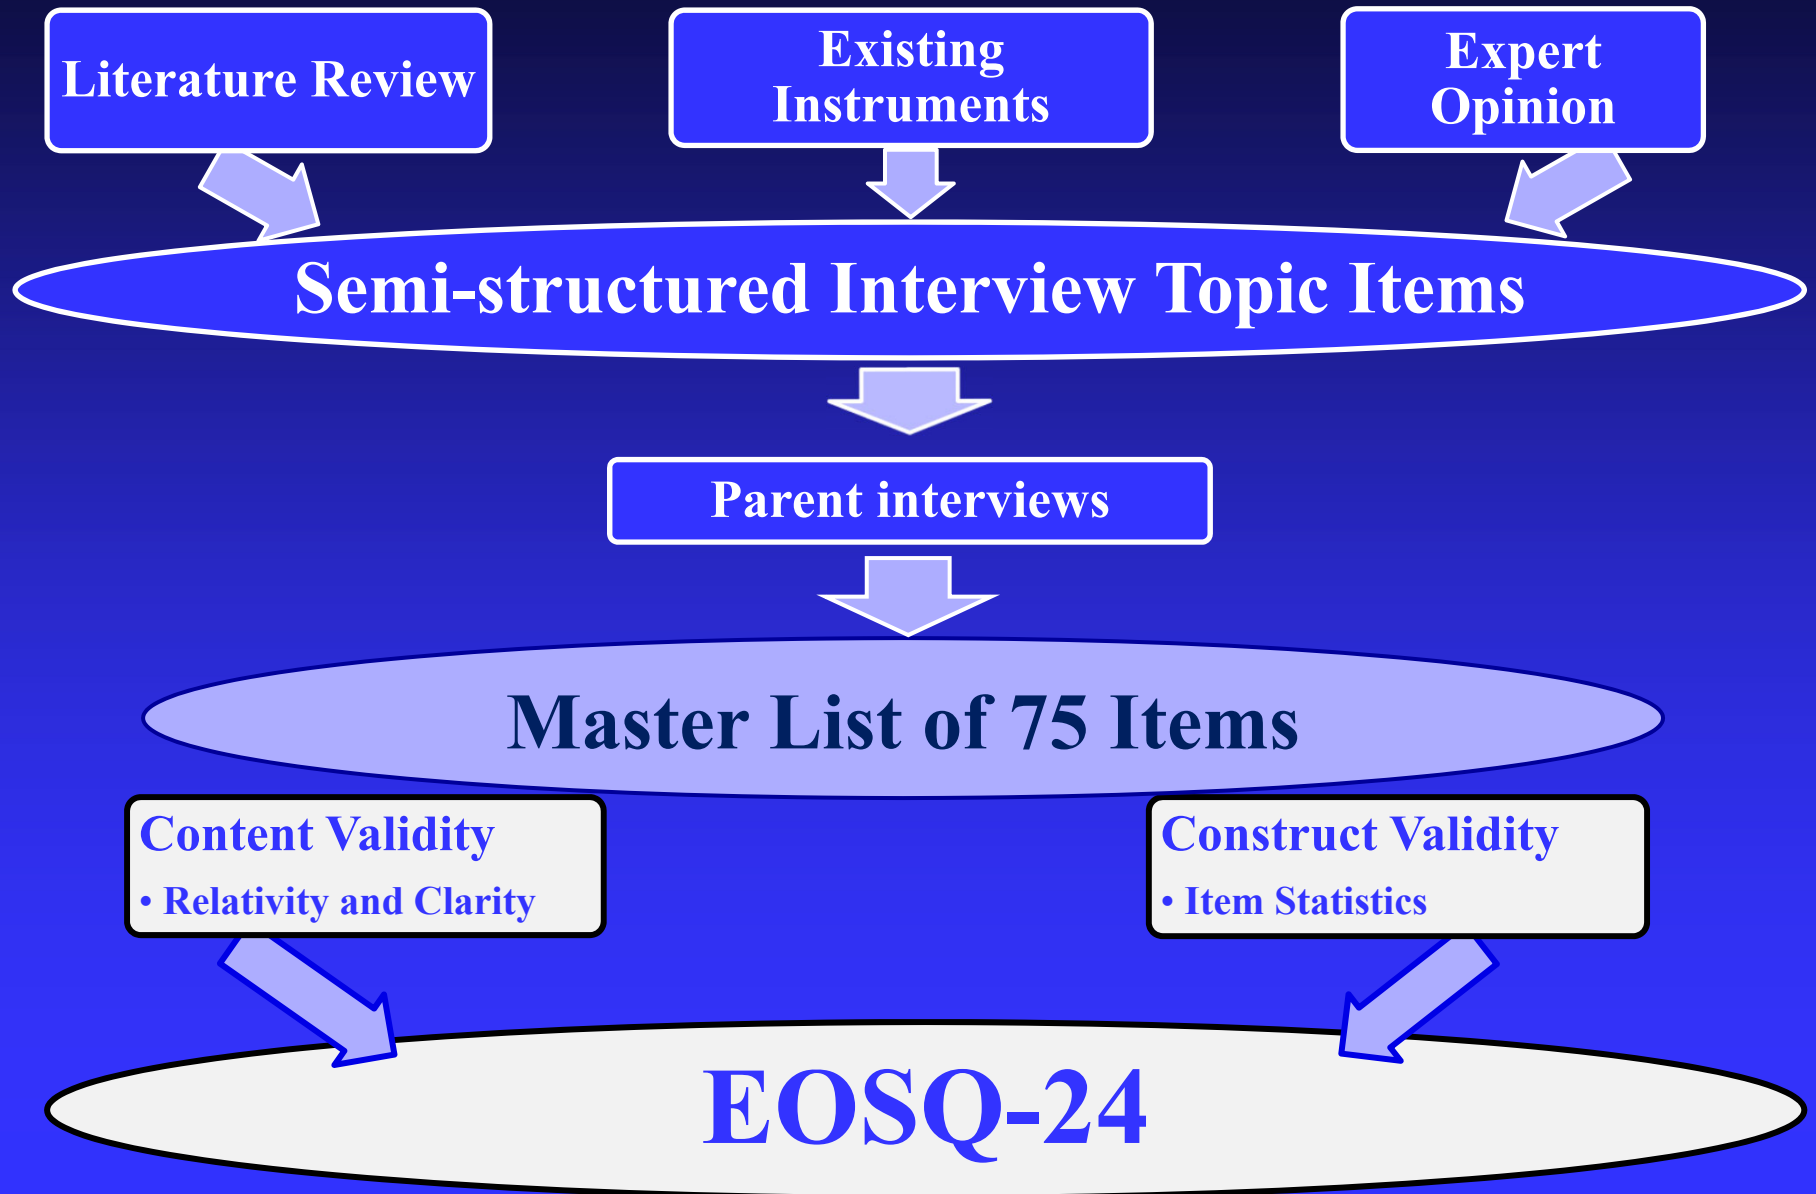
Literature Review

Existing Instruments

Expert Opinion

Semi-structured Interview Topic Items

Parent interviews

Master List of 75 Items

Content Validity
• Relativity and Clarity

Construct Validity
• Item Statistics

EOSQ-24